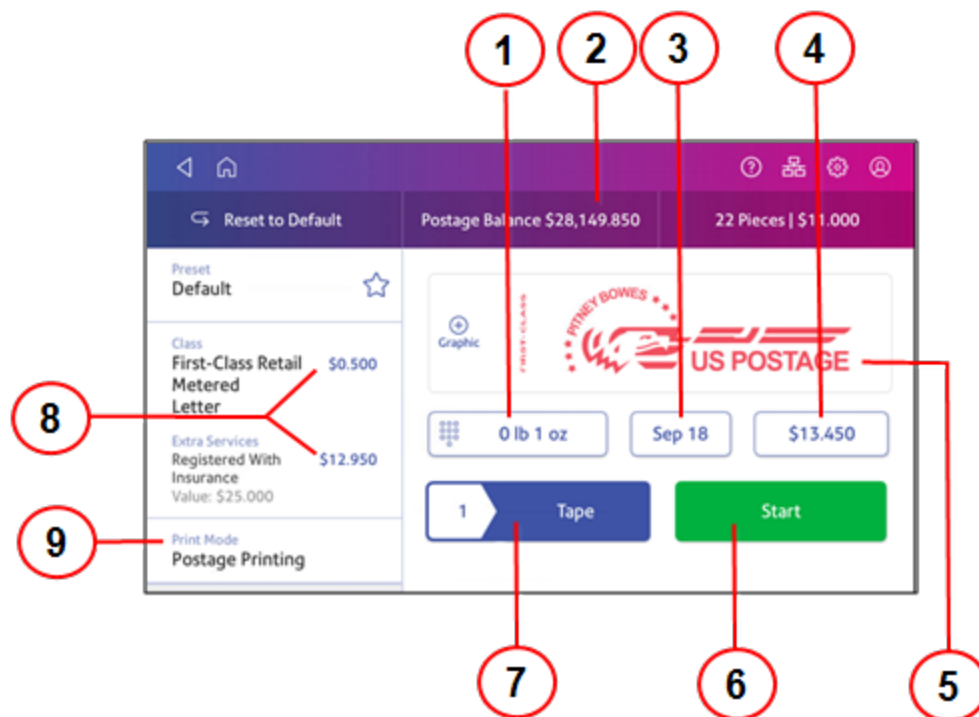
1
2
3
4

Reset to Default
Postage Balance $28,149.850
22 Pieces | $11.000

Preset
Default

Class
First-Class Retail Metered Letter
$0.500

Extra Services
Registered With Insurance
Value: $25.000
$12.950

Print Mode
Postage Printing

Graphic
FIRST-CLASS
PITNEY BOWES
US POSTAGE

0 lb 1 oz
Sep 18
$13.450

1
Tape
Start

8
9
7
6
5